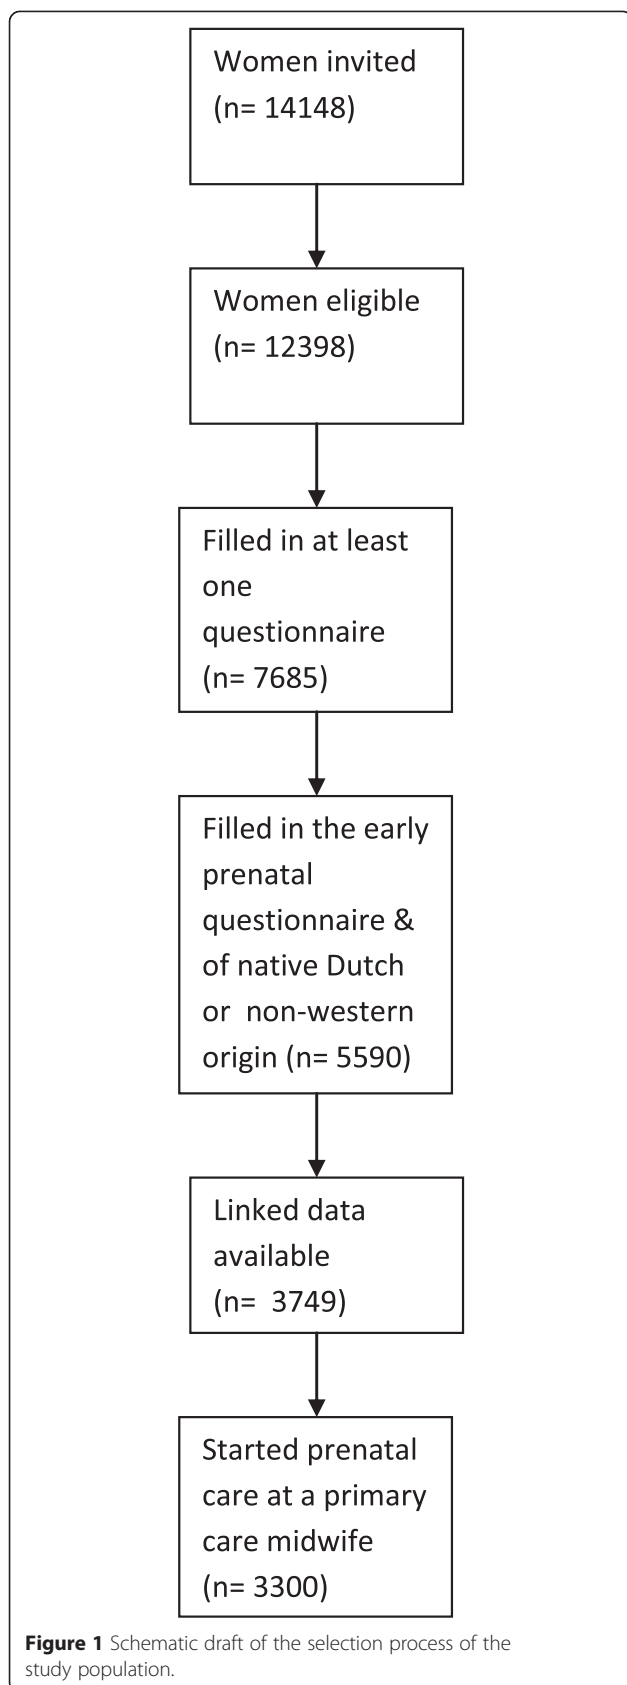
Women invited (n= 14148)

Women eligible (n= 12398)

Filled in at least one questionnaire (n= 7685)

Filled in the early prenatal questionnaire & of native Dutch or non-western origin (n= 5590)

Linked data available (n= 3749)

Started prenatal care at a primary care midwife (n= 3300)

**Figure 1** Schematic draft of the selection process of the study population.